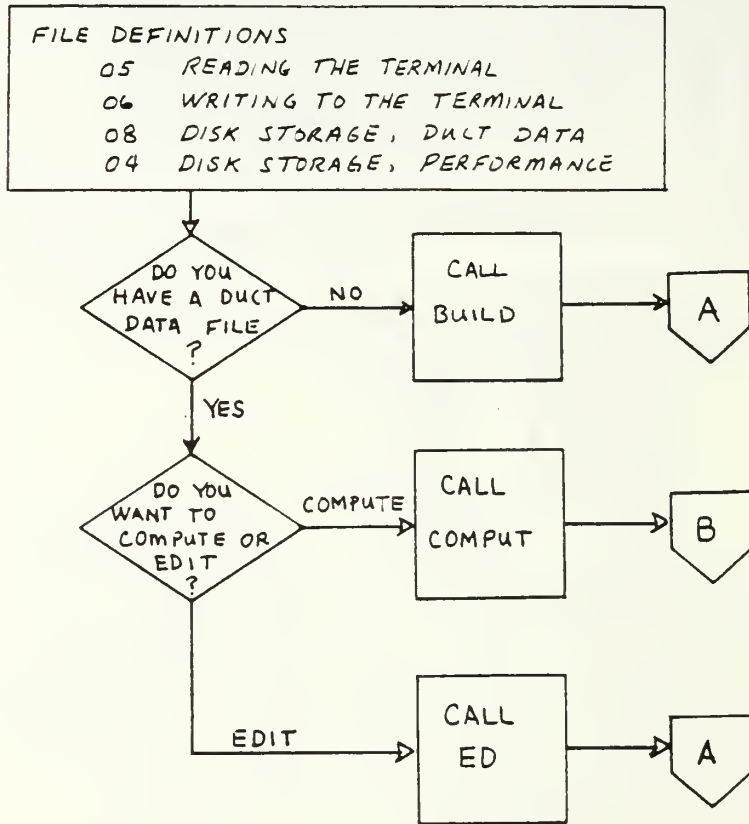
FILE DEFINITIONS
05 READING THE TERMINAL
06 WRITING TO THE TERMINAL
08 DISK STORAGE, DUCT DATA
04 DISK STORAGE, PERFORMANCE

DO YOU HAVE A DUCT DATA FILE ?

NO

CALL BUILD

A

YES

DO YOU WANT TO COMPUTE OR EDIT ?

COMPUTE

CALL COMPUT

B

EDIT

CALL ED

A